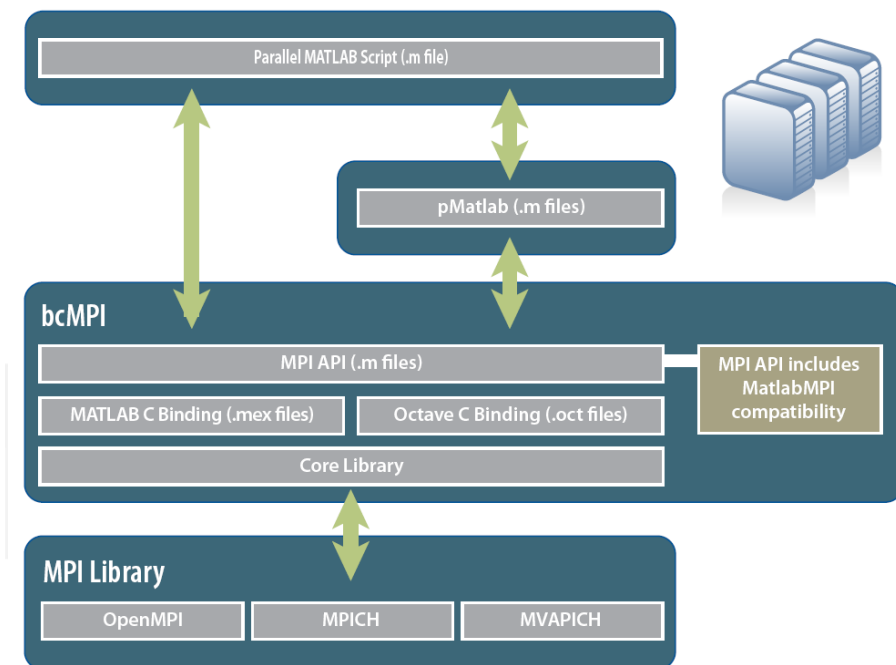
Parallel MATLAB Script (.m file)

pMatlab (.m files)

bcMPI

MPI API (.m files)

MPI API includes MatlabMPI compatibility

MATLAB C Binding (.mex files)

Octave C Binding (.oct files)

Core Library

MPI Library

OpenMPI

MPICH

MVAPICH